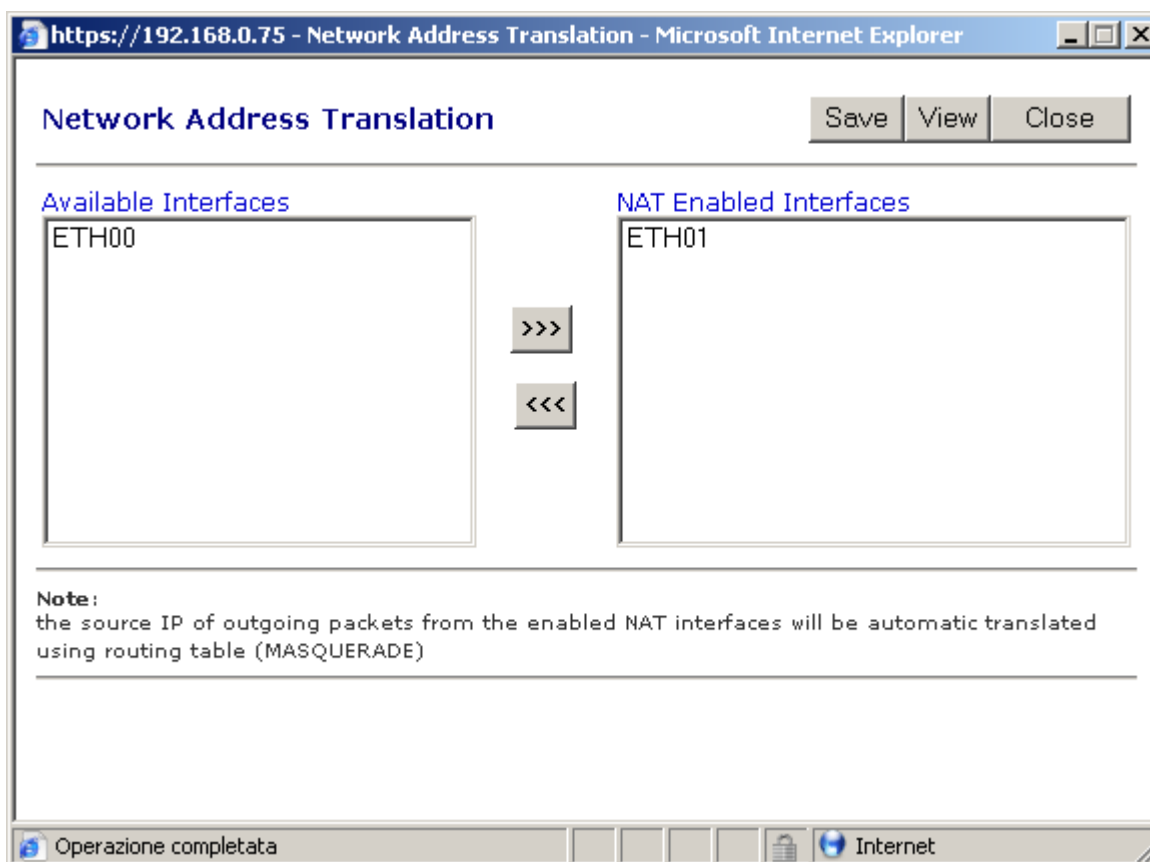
https://192.168.0.75 - Network Address Translation - Microsoft Internet Explorer

Network Address Translation

Save | View | Close

Available Interfaces
ETH00

>>>
<<<

NAT Enabled Interfaces
ETH01

Note:
the source IP of outgoing packets from the enabled NAT interfaces will be automatic translated using routing table (MASQUERADE)

Operazione completata
Internet